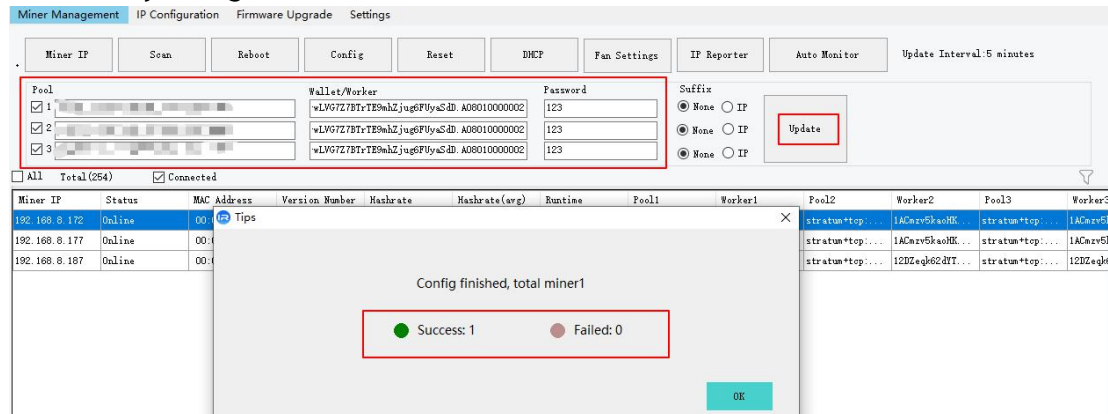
Miner Management IP Configuration Firmware Upgrade Settings

Miner IP | Scan | Reboot | Config | Reset | DHCP | Fan Settings | IP Reporter | Auto Monitor | Update Interval:5 minutes

| Pool | Wallet/Worker | Password | Suffix |
|---|---|---|---|
| ☑ 1 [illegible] | wLVG7Z7BTrTE9mhZjug6FUyaSdD.A08010000002 | 123 | ◉ None ○ IP |
| ☑ 2 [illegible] | wLVG7Z7BTrTE9mhZjug6FUyaSdD.A08010000002 | 123 | ◉ None ○ IP |
| ☑ 3 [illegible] | wLVG7Z7BTrTE9mhZjug6FUyaSdD.A08010000002 | 123 | ◉ None ○ IP |

Update

☐ All Total(254) ☑ Connected

| Miner IP | Status | MAC Address | Version Number | Hashrate | Hashrate(avg) | Runtime | Pool1 | Worker1 | Pool2 | Worker2 | Pool3 | Worker3 |
|---|---|---|---|---|---|---|---|---|---|---|---|---|
| 192.168.8.172 | Online | 00:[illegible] | | | | | | | stratum+tcp:... | 1ACmzv5kaoHK... | stratum+tcp:... | 1ACmzv5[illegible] |
| 192.168.8.177 | Online | 00:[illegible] | | | | | | | stratum+tcp:... | 1ACmzv5kaoHK... | stratum+tcp:... | 1ACmzv5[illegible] |
| 192.168.8.187 | Online | 00:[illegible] | | | | | | | stratum+tcp:... | 12DZeqk62dYT... | stratum+tcp:... | 12DZeqk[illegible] |

Tips

Config finished, total miner1

Success: 1 Failed: 0

OK